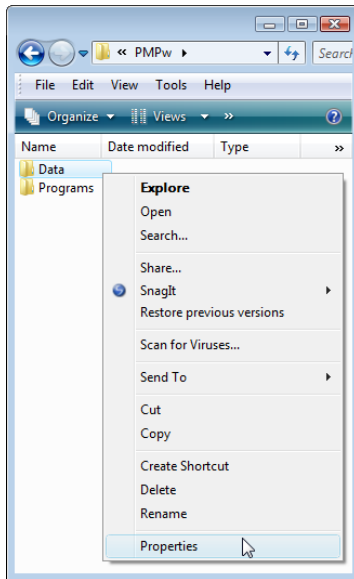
« PMPw ▸

Search

File Edit View Tools Help

Organize ▾ Views ▾ »

Name Date modified Type »

Data

Programs

Explore

Open

Search...

Share...

SnagIt

Restore previous versions

Scan for Viruses...

Send To

Cut

Copy

Create Shortcut

Delete

Rename

Properties